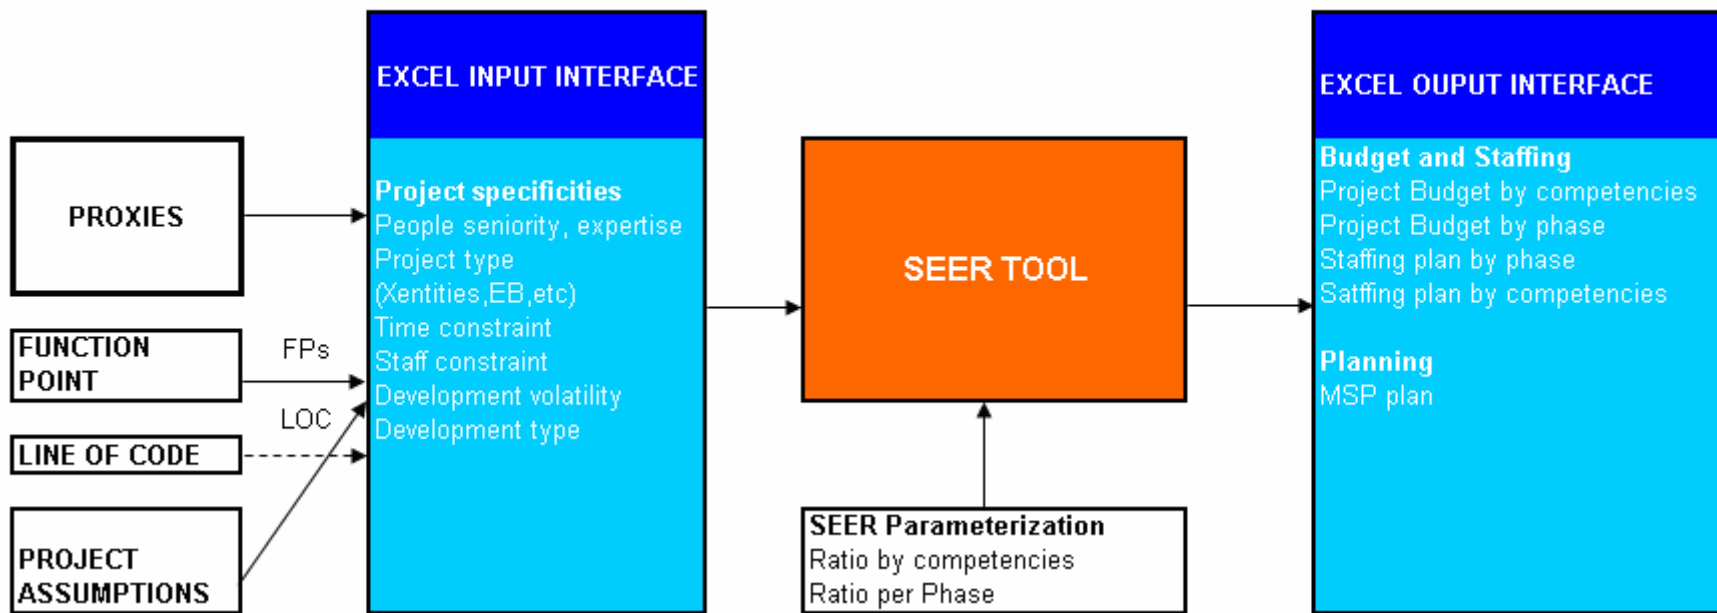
PROXIES

FUNCTION POINT

LINE OF CODE

PROJECT ASSUMPTIONS

FPs

LOC

EXCEL INPUT INTERFACE

Project specificities
People seniority, expertise
Project type
(Xentities,EB,etc)
Time constraint
Staff constraint
Development volatility
Development type

SEER TOOL

SEER Parameterization
Ratio by competencies
Ratio per Phase

EXCEL OUPUT INTERFACE

Budget and Staffing
Project Budget by competencies
Project Budget by phase
Staffing plan by phase
Satffing plan by competencies

Planning
MSP plan